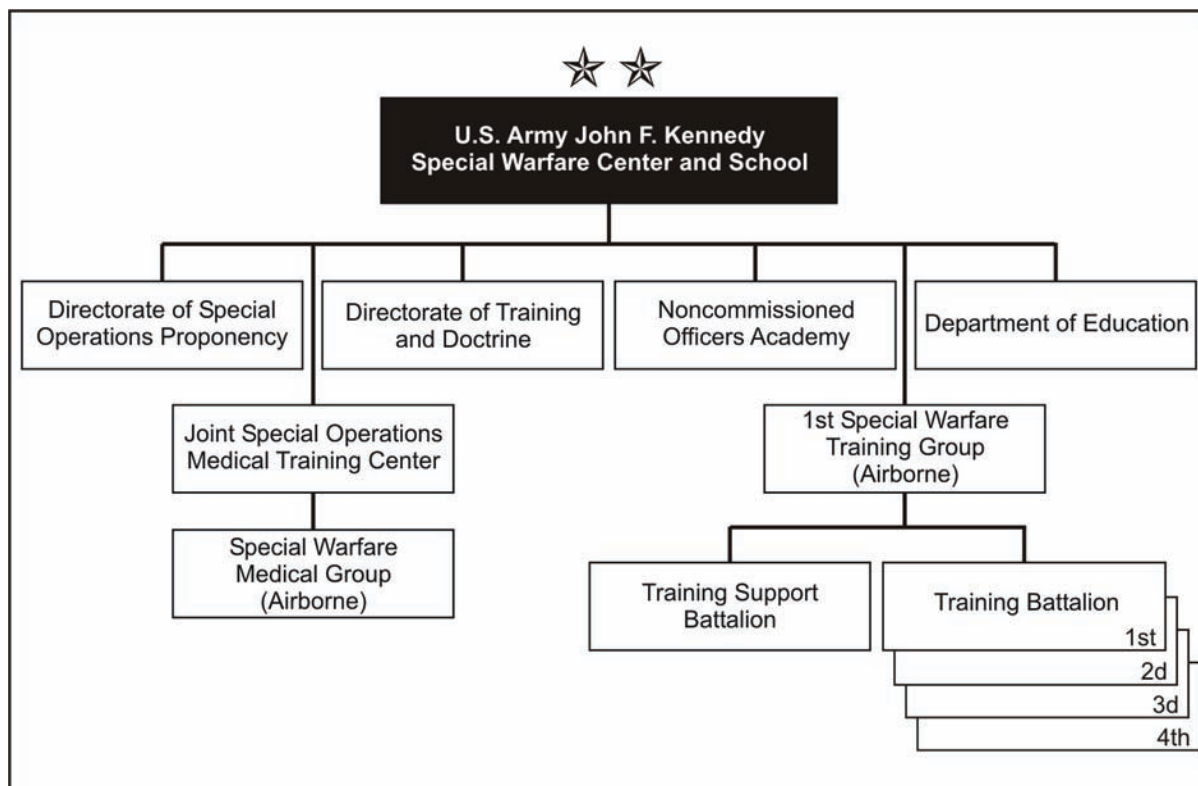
U.S. Army John F. Kennedy Special Warfare Center and School

Directorate of Special Operations Proponency

Directorate of Training and Doctrine

Noncommissioned Officers Academy

Department of Education

Joint Special Operations Medical Training Center

Special Warfare Medical Group (Airborne)

1st Special Warfare Training Group (Airborne)

Training Support Battalion

Training Battalion

1st

2d

3d

4th